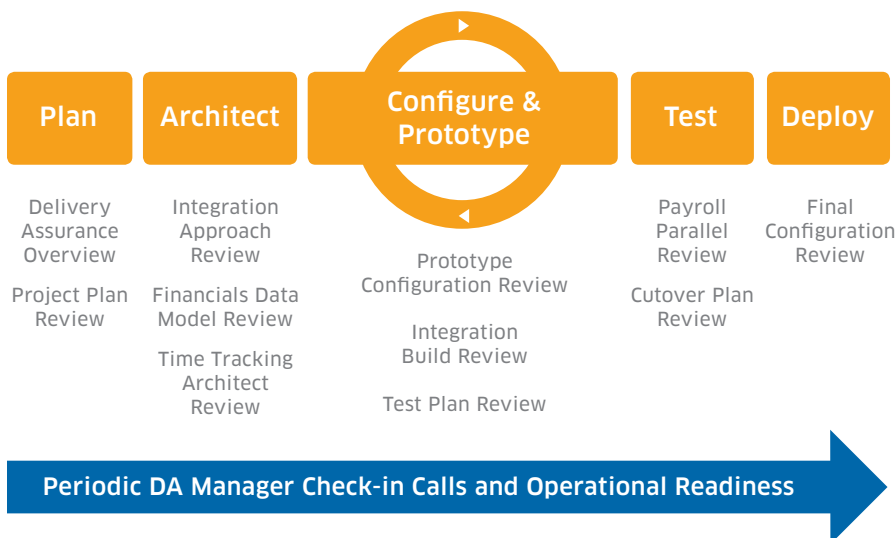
Plan

Delivery Assurance Overview

Project Plan Review

Architect

Integration Approach Review

Financials Data Model Review

Time Tracking Architect Review

Configure & Prototype

Prototype Configuration Review

Integration Build Review

Test Plan Review

Test

Payroll Parallel Review

Cutover Plan Review

Deploy

Final Configuration Review

Periodic DA Manager Check-in Calls and Operational Readiness